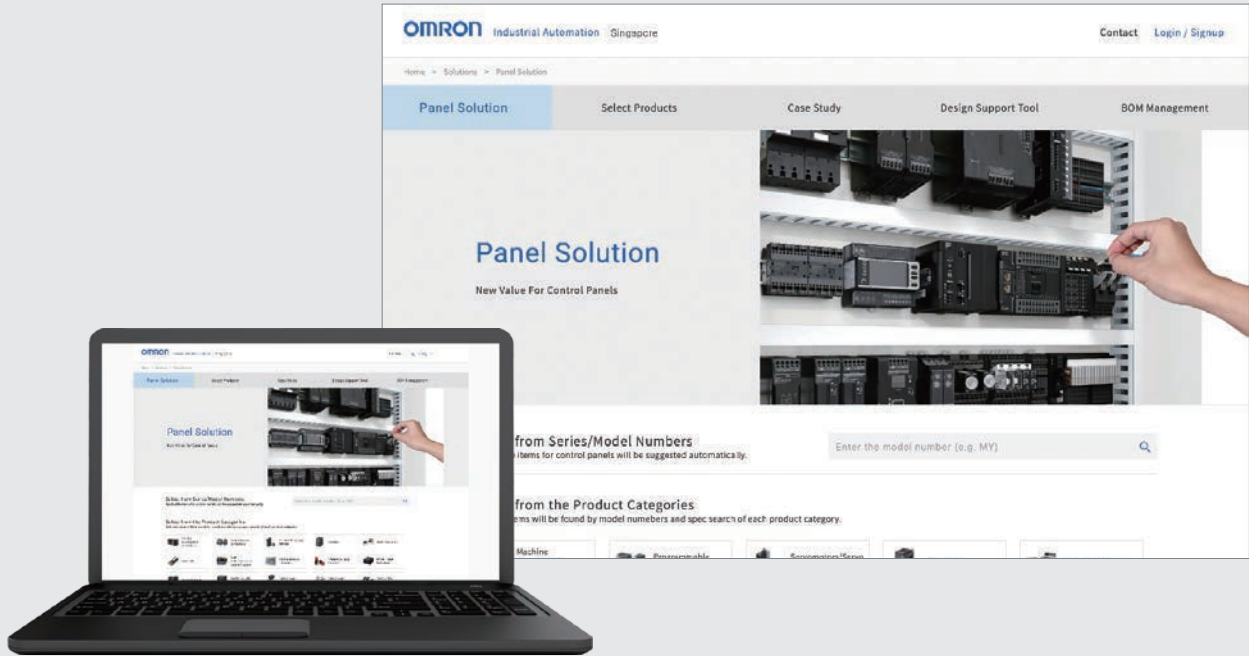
OMRON Industrial Automation Singapore

Contact Login / Signup

Home > Solutions > Panel Solution

Panel Solution
Select Products
Case Study
Design Support Tool
BOM Management

Panel Solution

New Value For Control Panels

from Series/Model Numbers
items for control panels will be suggested automatically.

Enter the model number (e.g. MY)

from the Product Categories
ems will be found by model numbers and spec search of each product category.

Machine
Programmable
Servomotors/Servo

OMRON

Panel Solution

Select from Series/Model Numbers

Select from the Product Categories